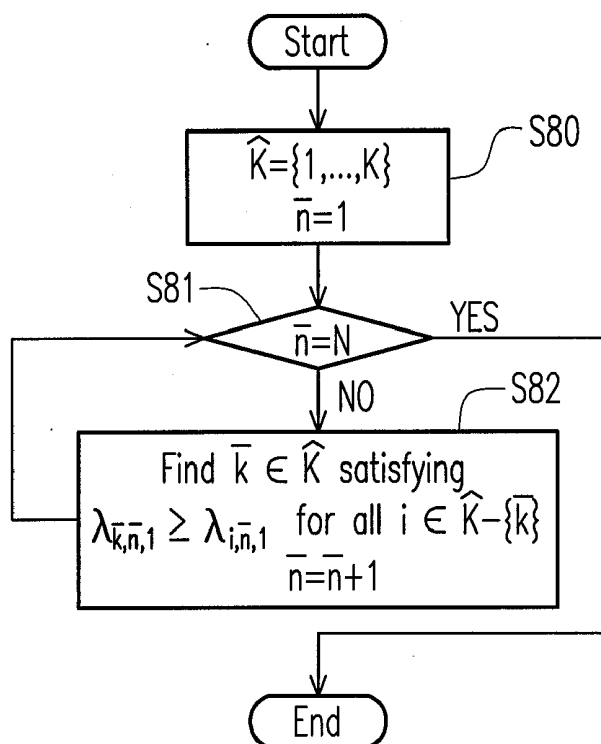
Start

S80

$\widehat{K}=\{1,...,K\}$
$\overline{n}=1$

S81

$\overline{n}=N$

YES

NO

S82

Find $\overline{k} \in \widehat{K}$ satisfying
$\lambda_{\overline{k},\overline{n},1} \geq \lambda_{i,\overline{n},1}$ for all $i \in \widehat{K}-\{\overline{k}\}$
$\overline{n}=\overline{n}+1$

End